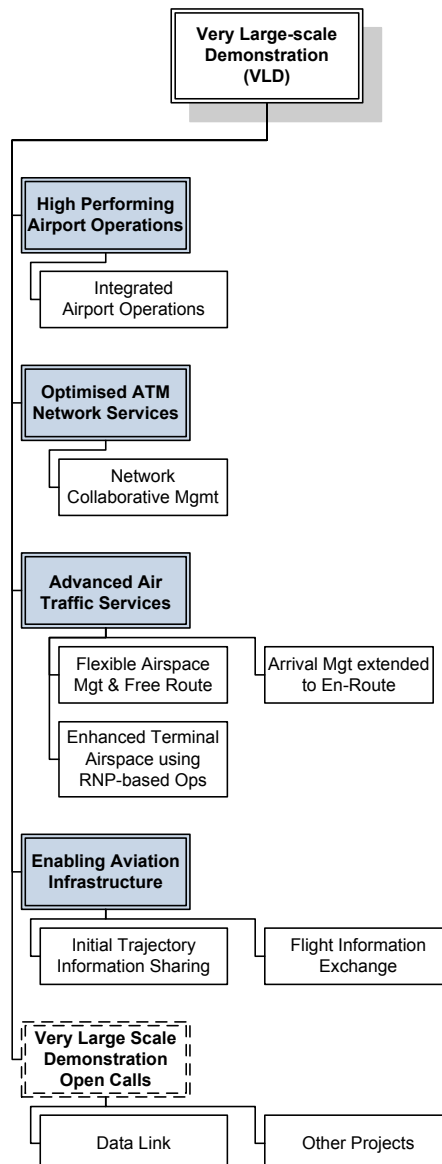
Very Large-scale Demonstration (VLD)

High Performing Airport Operations

Integrated Airport Operations

Optimised ATM Network Services

Network Collaborative Mgmt

Advanced Air Traffic Services

Flexible Airspace Mgt & Free Route

Arrival Mgt extended to En-Route

Enhanced Terminal Airspace using RNP-based Ops

Enabling Aviation Infrastructure

Initial Trajectory Information Sharing

Flight Information Exchange

Very Large Scale Demonstration Open Calls

Data Link

Other Projects